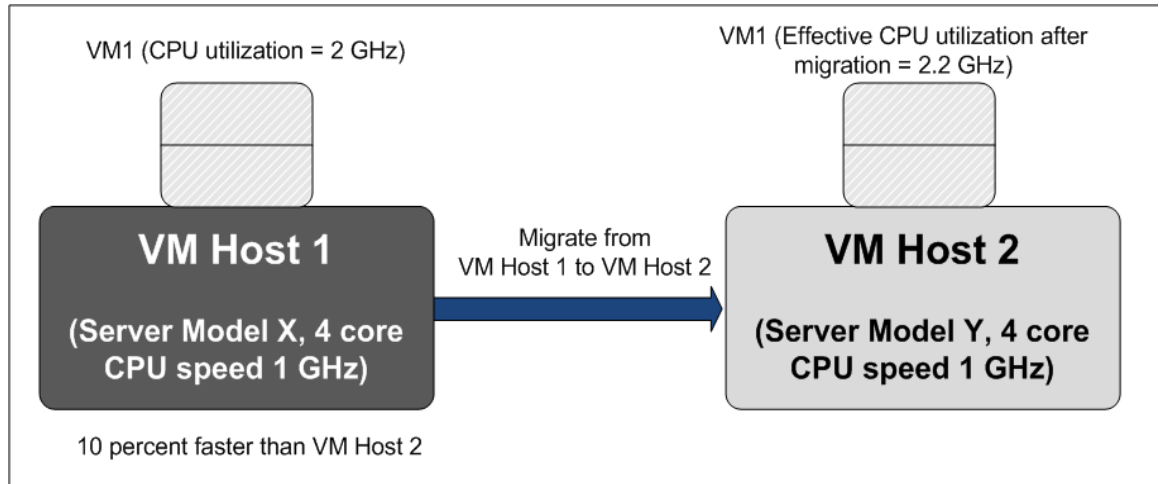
VM1 (CPU utilization = 2 GHz)

VM Host 1

(Server Model X, 4 core CPU speed 1 GHz)

10 percent faster than VM Host 2

Migrate from VM Host 1 to VM Host 2

VM1 (Effective CPU utilization after migration = 2.2 GHz)

VM Host 2

(Server Model Y, 4 core CPU speed 1 GHz)